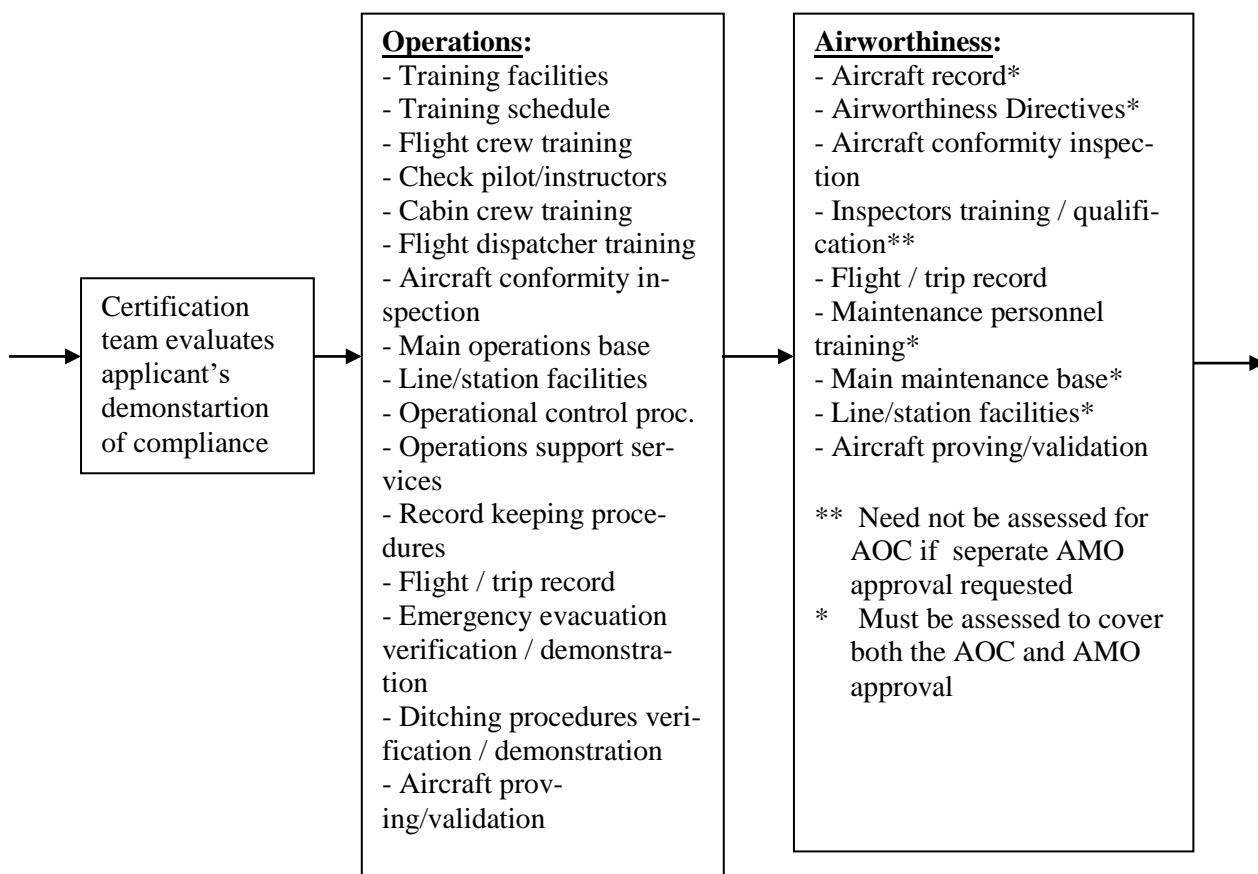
Certification team evaluates applicant's demonstartion of compliance

**Operations:**
- Training facilities
- Training schedule
- Flight crew training
- Check pilot/instructors
- Cabin crew training
- Flight dispatcher training
- Aircraft conformity inspection
- Main operations base
- Line/station facilities
- Operational control proc.
- Operations support services
- Record keeping procedures
- Flight / trip record
- Emergency evacuation verification / demonstration
- Ditching procedures verification / demonstration
- Aircraft proving/validation

**Airworthiness:**
- Aircraft record*
- Airworthiness Directives*
- Aircraft conformity inspection
- Inspectors training / qualification**
- Flight / trip record
- Maintenance personnel training*
- Main maintenance base*
- Line/station facilities*
- Aircraft proving/validation

** Need not be assessed for AOC if seperate AMO approval requested
* Must be assessed to cover both the AOC and AMO approval